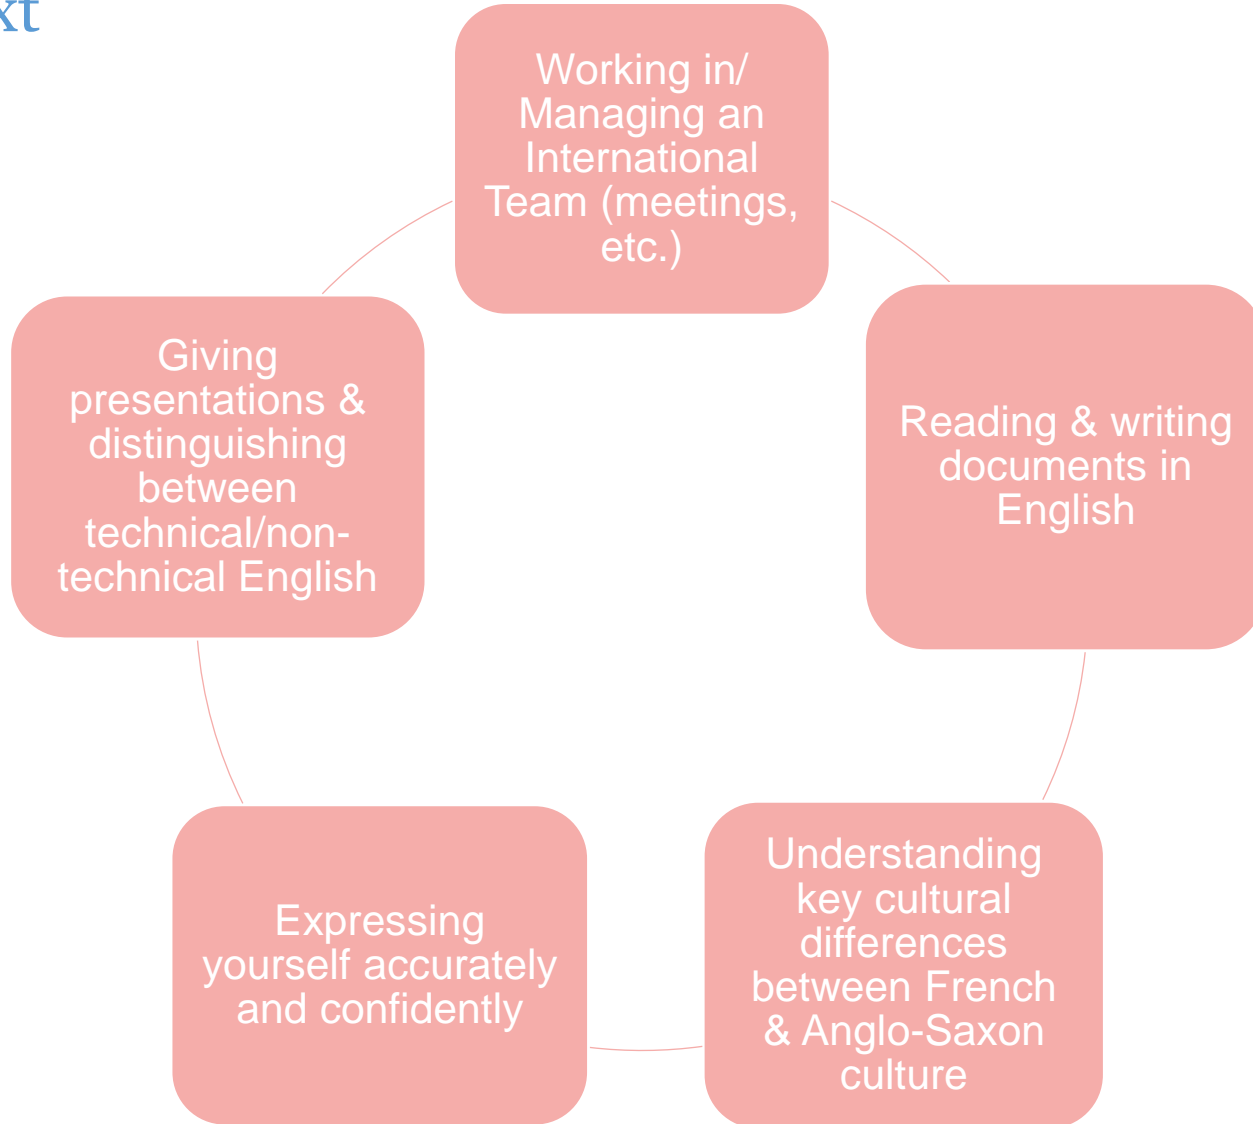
xt

Working in/ Managing an International Team (meetings, etc.)

Reading & writing documents in English

Understanding key cultural differences between French & Anglo-Saxon culture

Expressing yourself accurately and confidently

Giving presentations & distinguishing between technical/non-technical English